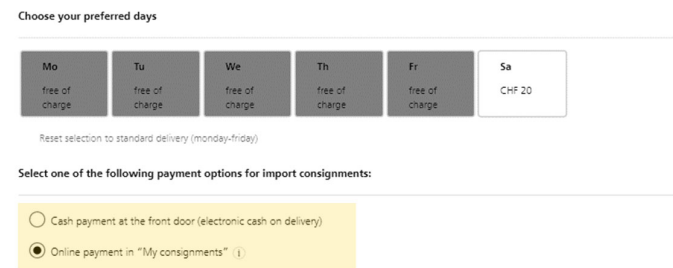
Choose your preferred days

| Mo | Tu | We | Th | Fr | Sa |
|---|---|---|---|---|---|
| free of charge | free of charge | free of charge | free of charge | free of charge | CHF 20 |

Reset selection to standard delivery (monday-friday)

Select one of the following payment options for import consignments:

Cash payment at the front door (electronic cash on delivery)

Online payment in "My consignments" i